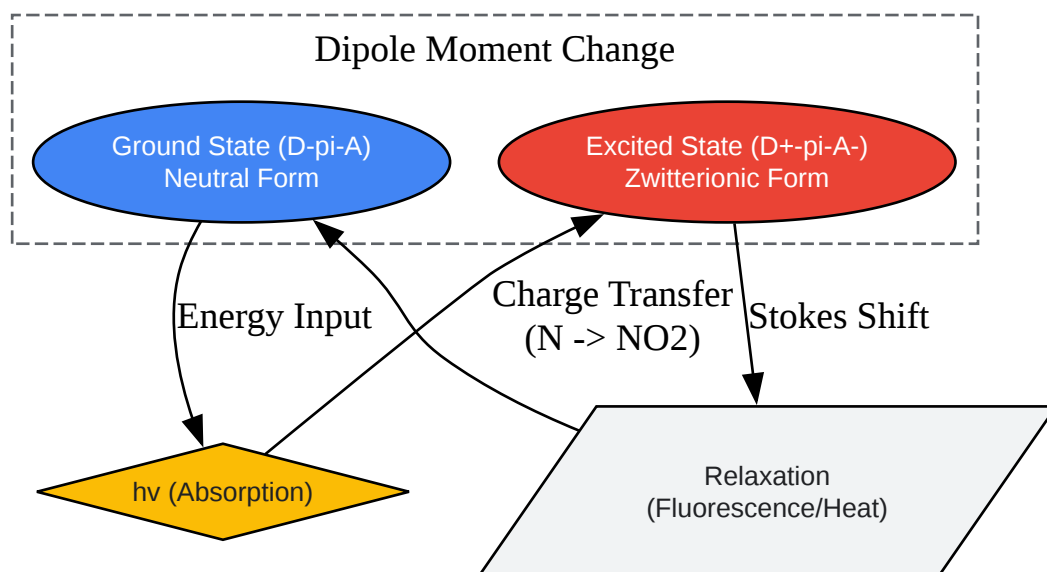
Dipole Moment Change

Ground State (D-pi-A)
Neutral Form

Excited State (D+-pi-A-)
Zwitterionic Form

Energy Input

Charge Transfer
(N -> NO2)

Stokes Shift

hv (Absorption)

Relaxation
(Fluorescence/Heat)